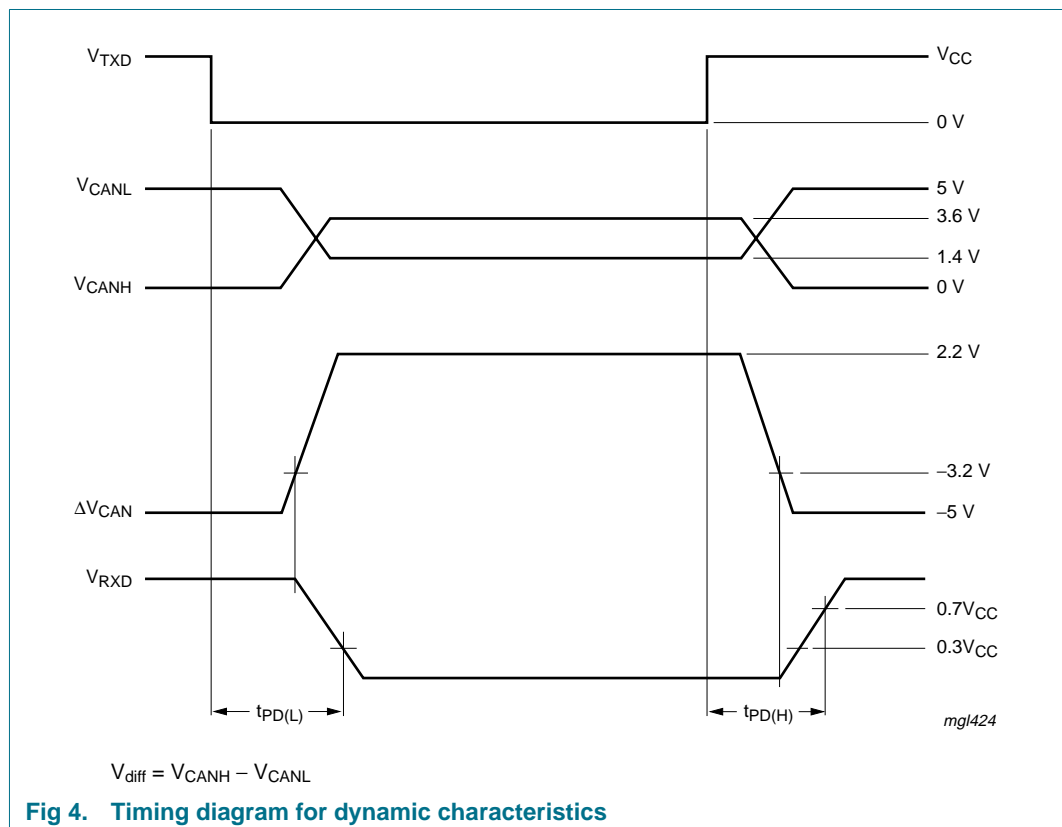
$V_{TXD}$

$V_{CC}$

0 V

$V_{CANL}$

5 V

3.6 V

1.4 V

$V_{CANH}$

0 V

2.2 V

–3.2 V

$\Delta V_{CAN}$

–5 V

$V_{RXD}$

$0.7V_{CC}$

$0.3V_{CC}$

$t_{PD(L)}$

$t_{PD(H)}$

mgl424

$V_{diff} = V_{CANH} - V_{CANL}$

Fig 4. Timing diagram for dynamic characteristics